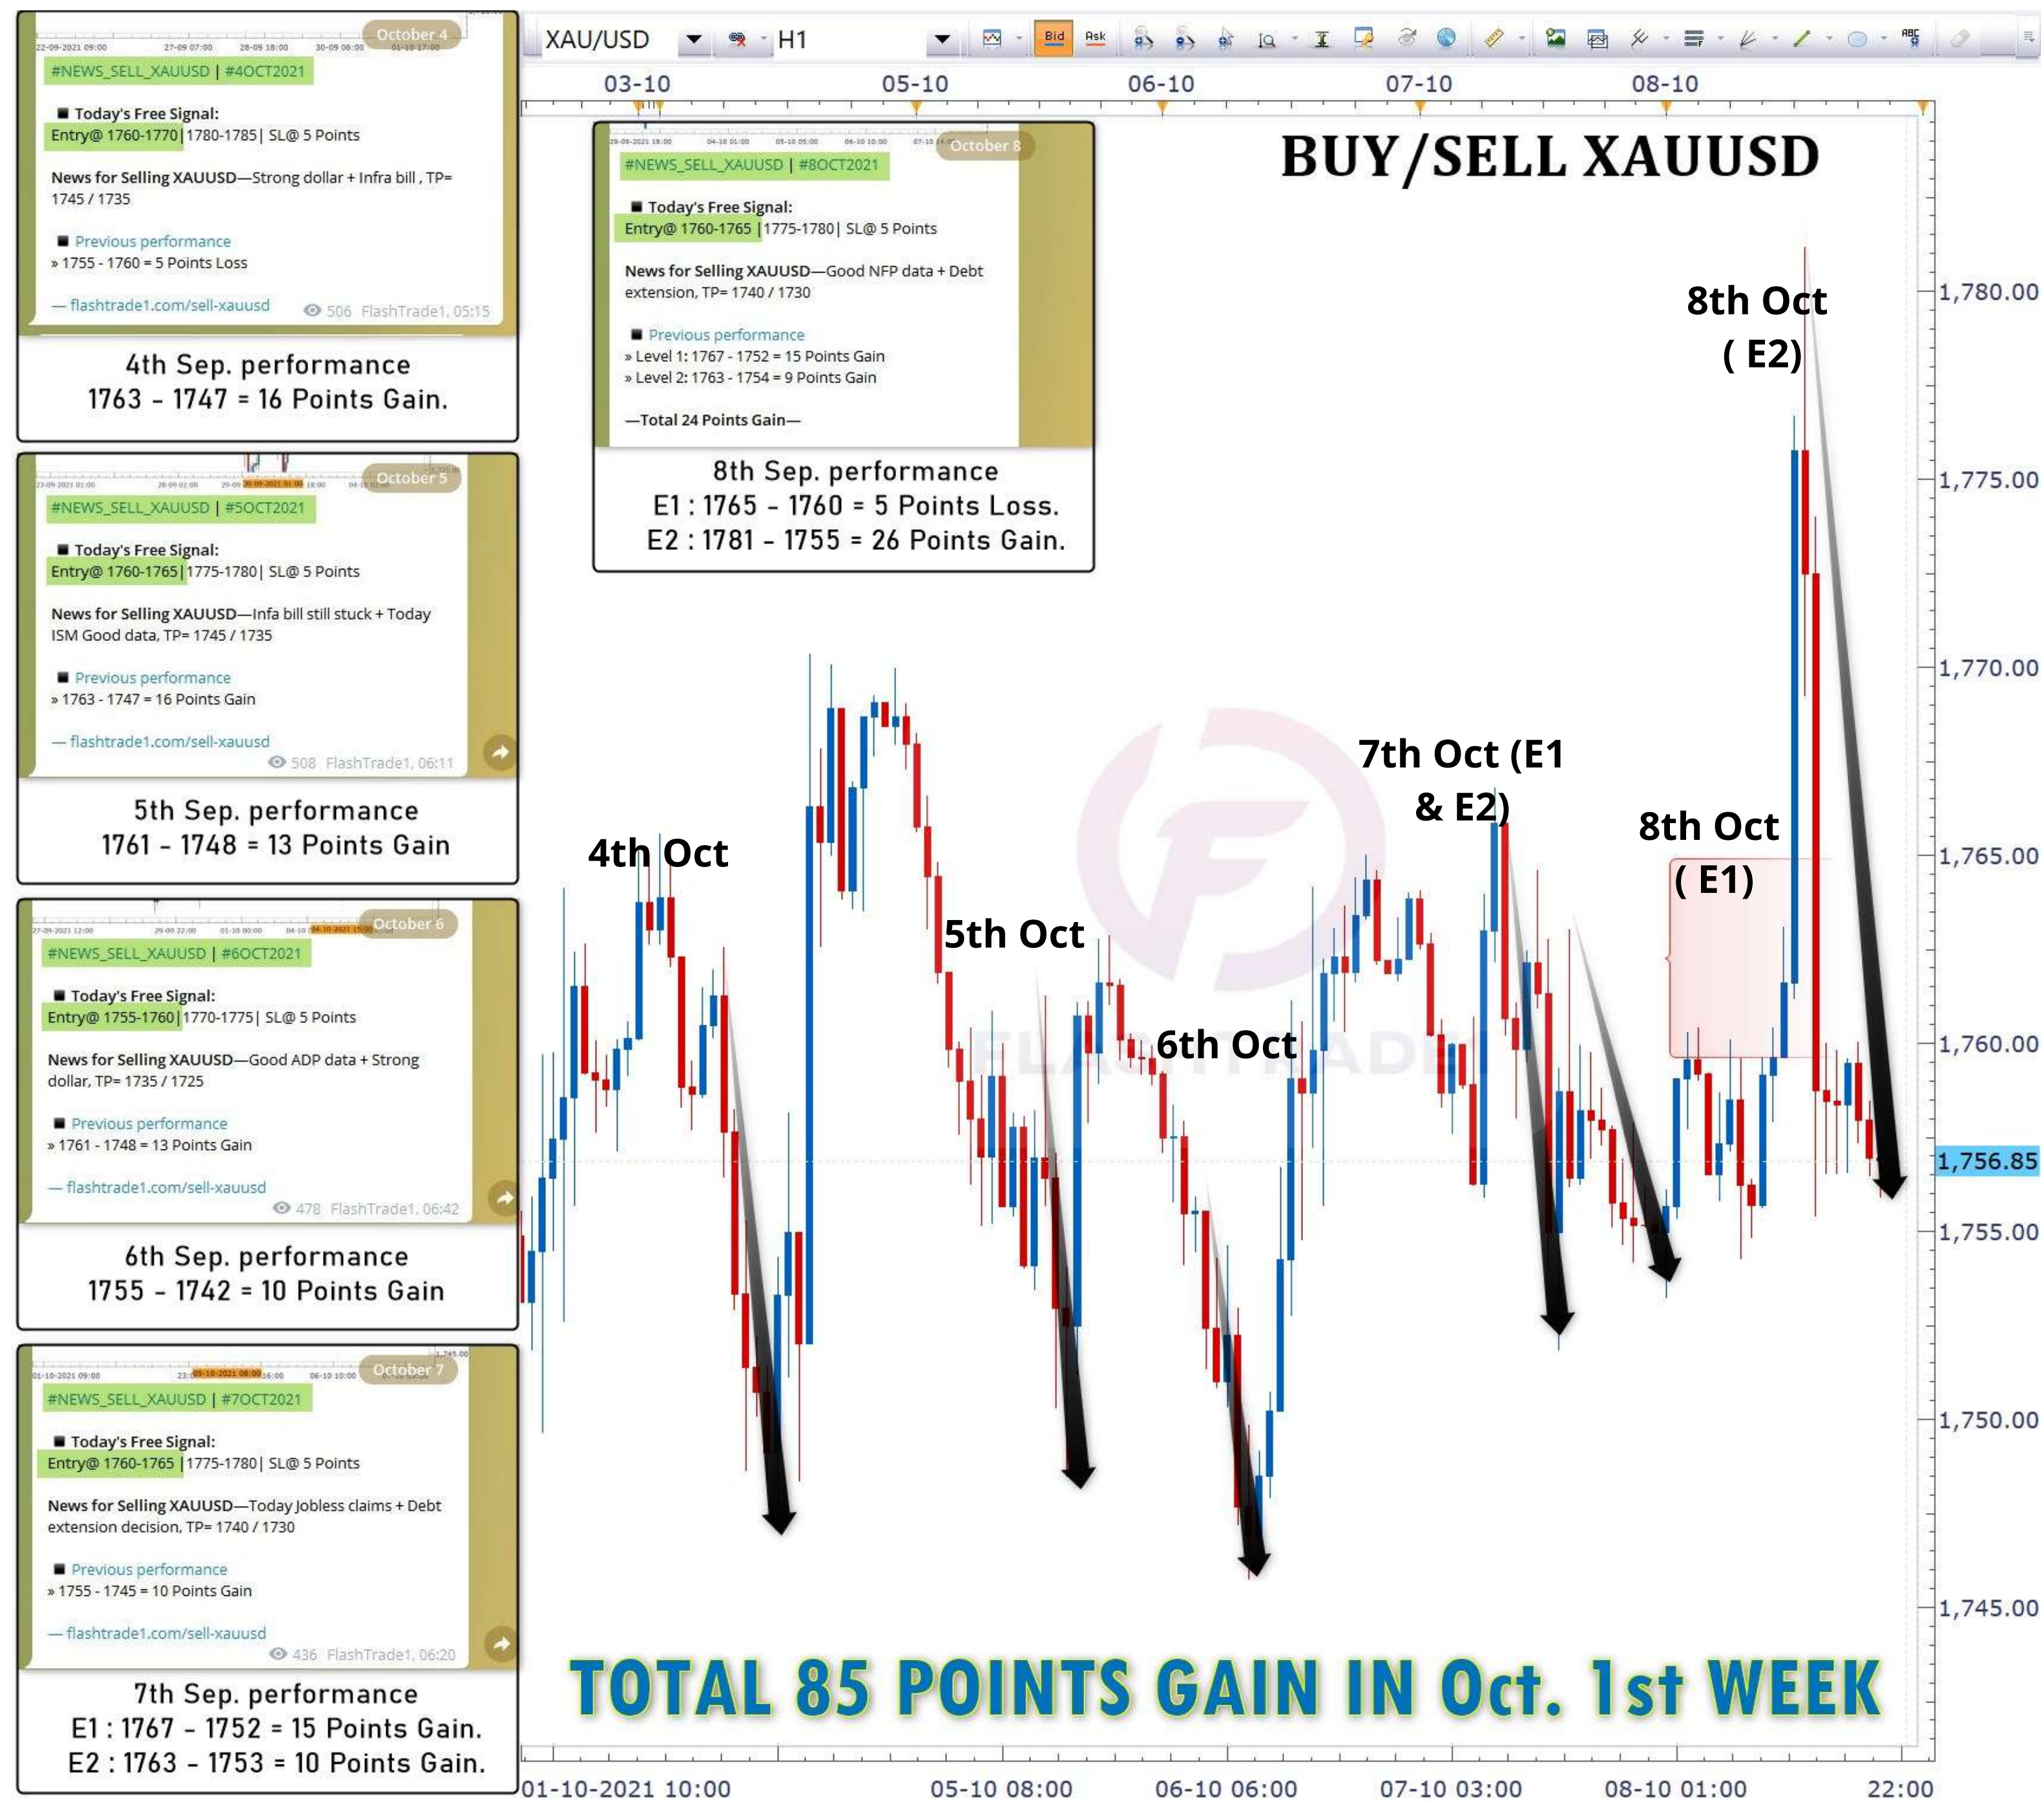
October 4
#NEWS_SELL_XAUUSD | #4OCT2021

■ Today's Free Signal:
Entry@ 1760-1770 | 1780-1785 | SL@ 5 Points

News for Selling XAUUSD—Strong dollar + Infra bill , TP= 1745 / 1735

■ Previous performance
» 1755 - 1760 = 5 Points Loss

— flashtrade1.com/sell-xauusd 506 FlashTrade1, 05:15

4th Sep. performance
1763 - 1747 = 16 Points Gain.

October 5
#NEWS_SELL_XAUUSD | #5OCT2021

■ Today's Free Signal:
Entry@ 1760-1765 | 1775-1780 | SL@ 5 Points

News for Selling XAUUSD—Infa bill still stuck + Today ISM Good data, TP= 1745 / 1735

■ Previous performance
» 1763 - 1747 = 16 Points Gain

— flashtrade1.com/sell-xauusd 508 FlashTrade1, 06:11

5th Sep. performance
1761 - 1748 = 13 Points Gain

October 6
#NEWS_SELL_XAUUSD | #6OCT2021

■ Today's Free Signal:
Entry@ 1755-1760 | 1770-1775 | SL@ 5 Points

News for Selling XAUUSD—Good ADP data + Strong dollar, TP= 1735 / 1725

■ Previous performance
» 1761 - 1748 = 13 Points Gain

— flashtrade1.com/sell-xauusd 478 FlashTrade1, 06:42

6th Sep. performance
1755 - 1742 = 10 Points Gain

October 7
#NEWS_SELL_XAUUSD | #7OCT2021

■ Today's Free Signal:
Entry@ 1760-1765 | 1775-1780 | SL@ 5 Points

News for Selling XAUUSD—Today Jobless claims + Debt extension decision, TP= 1740 / 1730

■ Previous performance
» 1755 - 1745 = 10 Points Gain

— flashtrade1.com/sell-xauusd 436 FlashTrade1, 06:20

7th Sep. performance
E1 : 1767 - 1752 = 15 Points Gain.
E2 : 1763 - 1753 = 10 Points Gain.

XAU/USD H1 Bid Ask

03-10 05-10 06-10 07-10 08-10

October 8
#NEWS_SELL_XAUUSD | #8OCT2021

■ Today's Free Signal:
Entry@ 1760-1765 | 1775-1780 | SL@ 5 Points

News for Selling XAUUSD—Good NFP data + Debt extension, TP= 1740 / 1730

■ Previous performance
» Level 1: 1767 - 1752 = 15 Points Gain
» Level 2: 1763 - 1754 = 9 Points Gain

—Total 24 Points Gain—

8th Sep. performance
E1 : 1765 - 1760 = 5 Points Loss.
E2 : 1781 - 1755 = 26 Points Gain.

BUY/SELL XAUUSD

8th Oct ( E2)

7th Oct (E1 & E2)

8th Oct ( E1)

4th Oct

5th Oct

6th Oct

1,780.00
1,775.00
1,770.00
1,765.00
1,760.00
1,756.85
1,755.00
1,750.00
1,745.00

TOTAL 85 POINTS GAIN IN Oct. 1st WEEK

01-10-2021 10:00 05-10 08:00 06-10 06:00 07-10 03:00 08-10 01:00 22:00